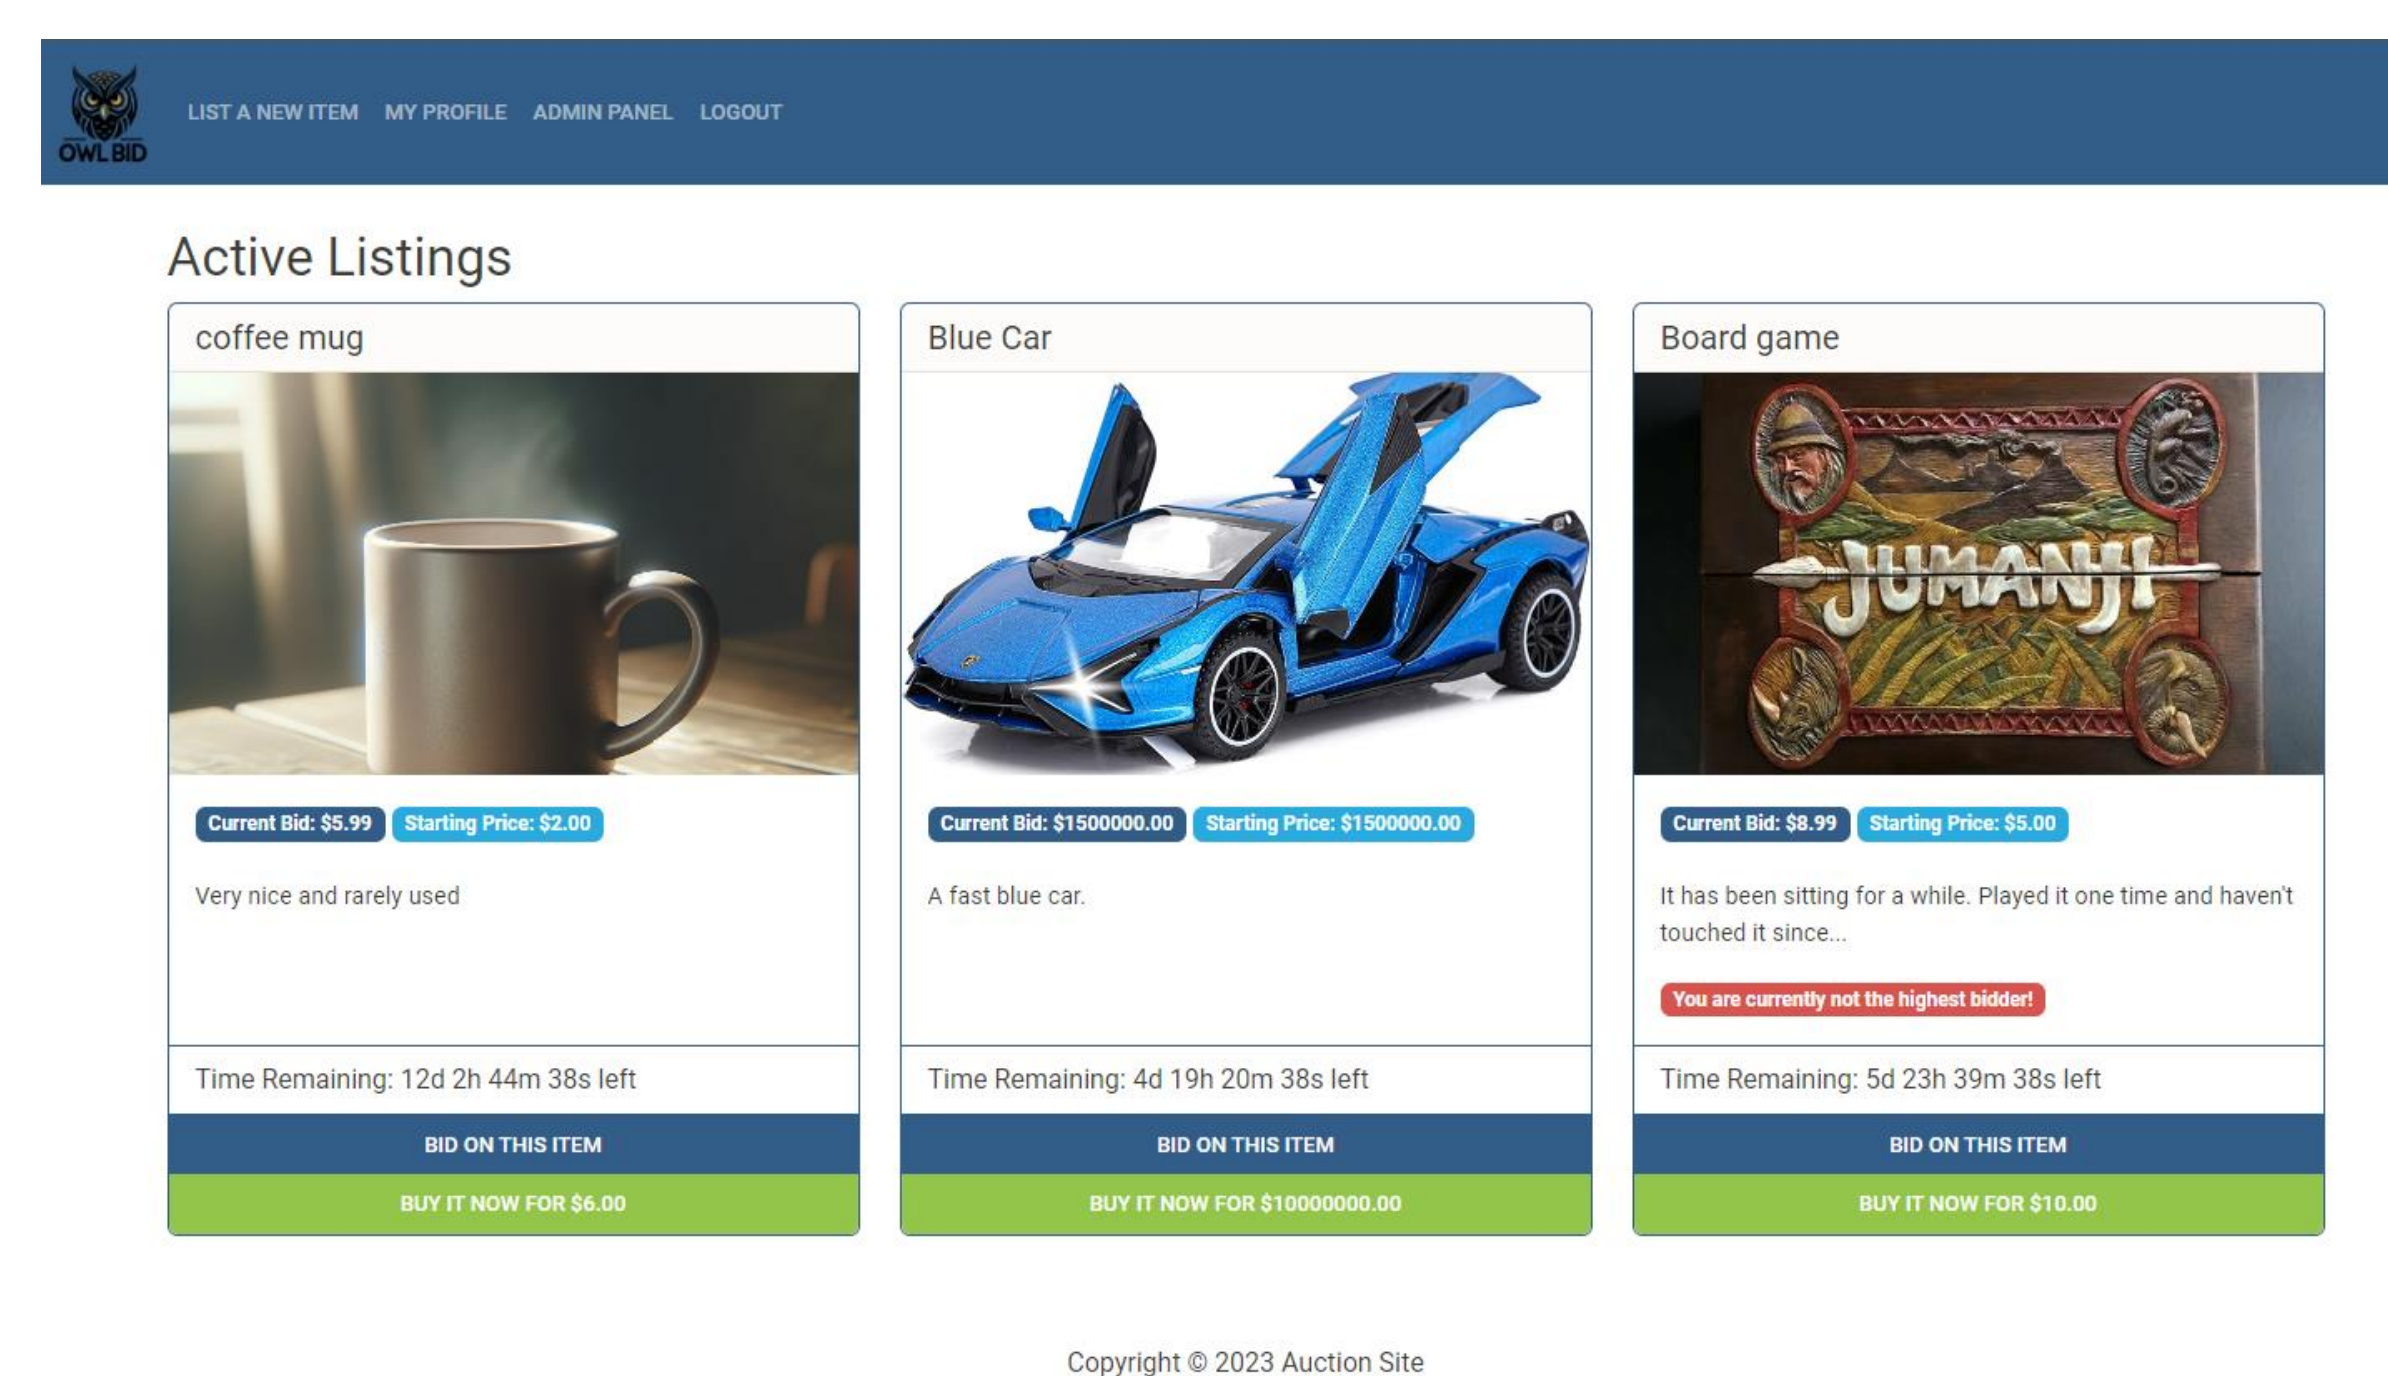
OWL BID

LIST A NEW ITEM MY PROFILE ADMIN PANEL LOGOUT

Active Listings

coffee mug

Current Bid: $5.99 Starting Price: $2.00

Very nice and rarely used

Time Remaining: 12d 2h 44m 38s left

BID ON THIS ITEM

BUY IT NOW FOR $6.00

Blue Car

Current Bid: $1500000.00 Starting Price: $1500000.00

A fast blue car.

Time Remaining: 4d 19h 20m 38s left

BID ON THIS ITEM

BUY IT NOW FOR $10000000.00

Board game

JUMANJI

Current Bid: $8.99 Starting Price: $5.00

It has been sitting for a while. Played it one time and haven't touched it since...

You are currently not the highest bidder!

Time Remaining: 5d 23h 39m 38s left

BID ON THIS ITEM

BUY IT NOW FOR $10.00

Copyright © 2023 Auction Site